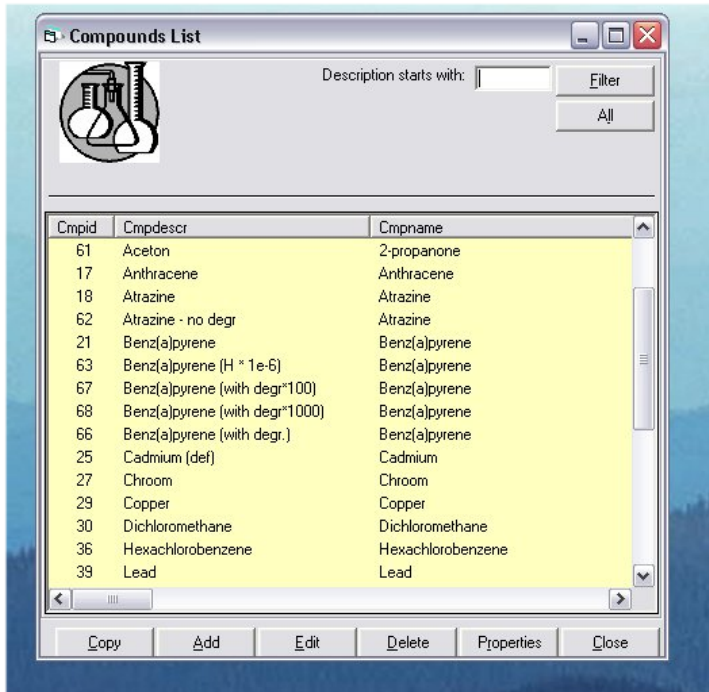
Compounds List

Description starts with:

Filter

All

| Cmpid | Cmpdescr | Cmpname |
|---|---|---|
| 61 | Aceton | 2-propanone |
| 17 | Anthracene | Anthracene |
| 18 | Atrazine | Atrazine |
| 62 | Atrazine - no degr | Atrazine |
| 21 | Benz(a)pyrene | Benz(a)pyrene |
| 63 | Benz(a)pyrene (H * 1e-6) | Benz(a)pyrene |
| 67 | Benz(a)pyrene (with degr*100) | Benz(a)pyrene |
| 68 | Benz(a)pyrene (with degr*1000) | Benz(a)pyrene |
| 66 | Benz(a)pyrene (with degr.) | Benz(a)pyrene |
| 25 | Cadmium (def) | Cadmium |
| 27 | Chroom | Chroom |
| 29 | Copper | Copper |
| 30 | Dichloromethane | Dichloromethane |
| 36 | Hexachlorobenzene | Hexachlorobenzene |
| 39 | Lead | Lead |

Copy | Add | Edit | Delete | Properties | Close